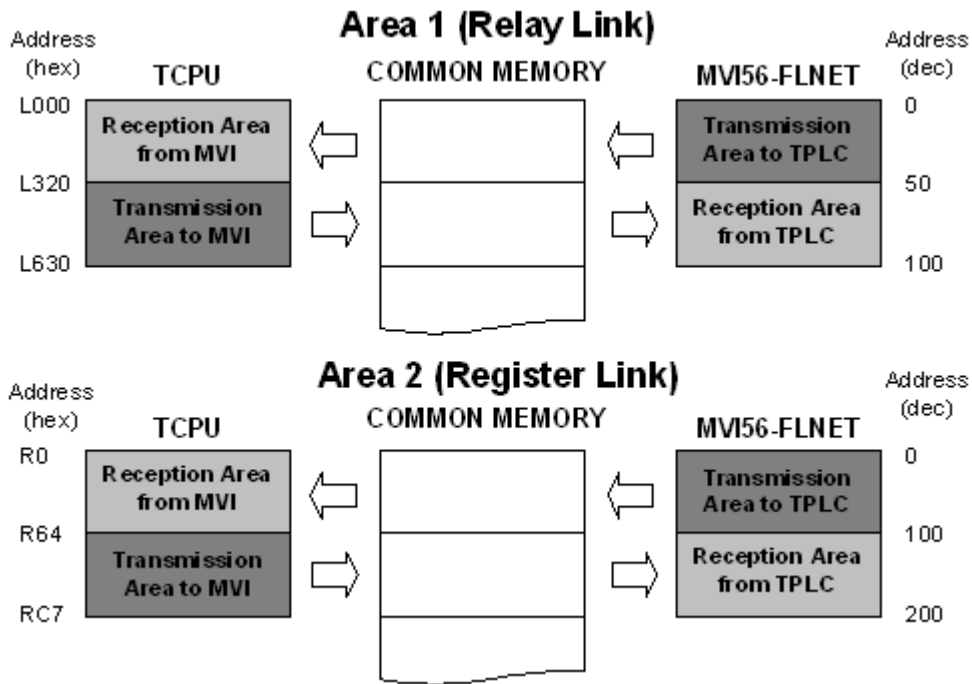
Area 1 (Relay Link)

Address (hex)

TCPU

COMMON MEMORY

MVI56-FLNET

Address (dec)

L000

Reception Area from MVI

0

Transmission Area to TPLC

L320

Transmission Area to MVI

50

Reception Area from TPLC

L630

100

Area 2 (Register Link)

Address (hex)

TCPU

COMMON MEMORY

MVI56-FLNET

Address (dec)

R0

Reception Area from MVI

0

Transmission Area to TPLC

R64

Transmission Area to MVI

100

Reception Area from TPLC

RC7

200